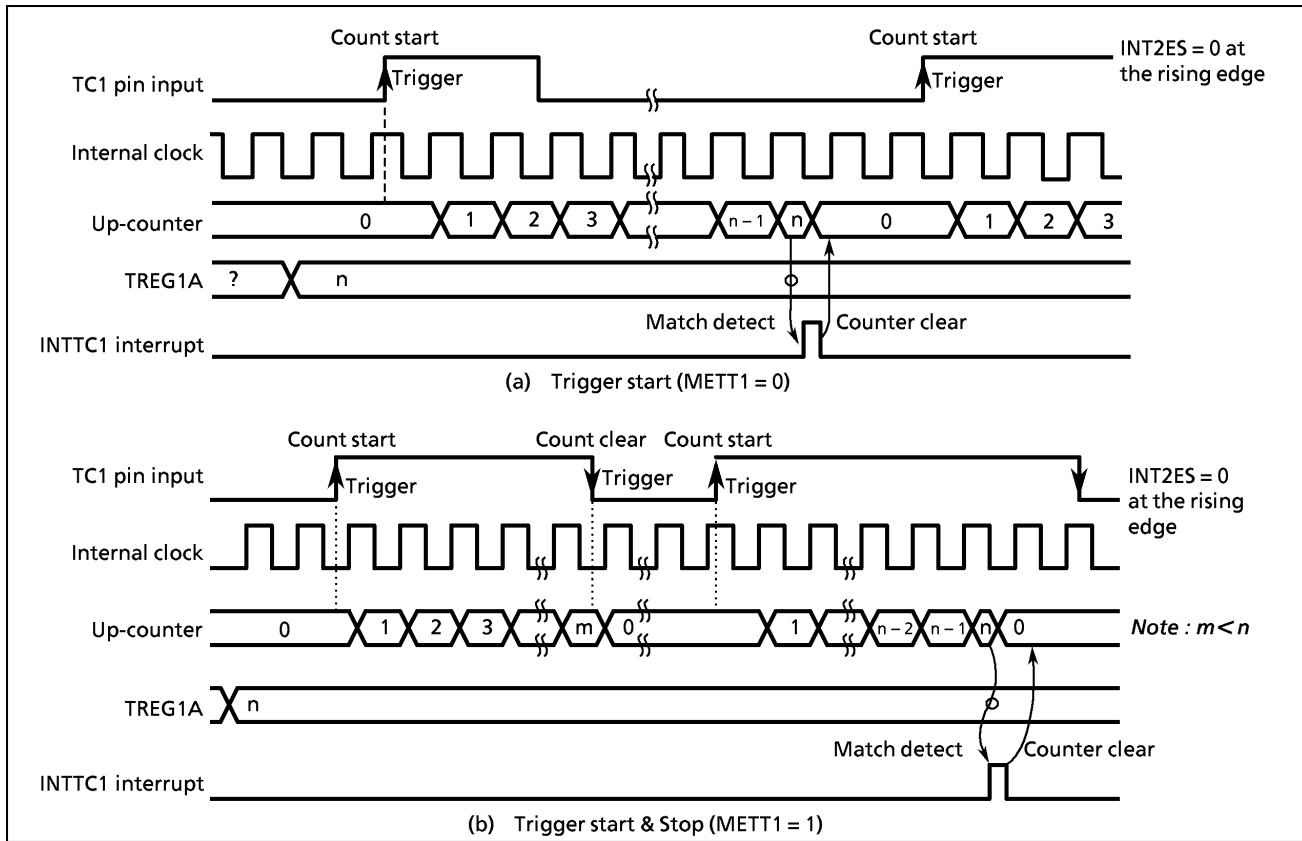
Count start
Trigger
Count start
Trigger
INT2ES = 0 at the rising edge
TC1 pin input
Internal clock
Up-counter
0
1
2
3
n – 1
n
0
1
2
3
TREG1A
?
n
Match detect
Counter clear
INTTC1 interrupt
(a) Trigger start (METT1 = 0)

Count start
Count clear
Count start
TC1 pin input
Trigger
Trigger
Trigger
INT2ES = 0 at the rising edge
Internal clock
Up-counter
0
1
2
3
m
0
1
n – 2
n – 1
n
0
Note : m < n
TREG1A
n
Match detect
Counter clear
INTTC1 interrupt
(b) Trigger start & Stop (METT1 = 1)